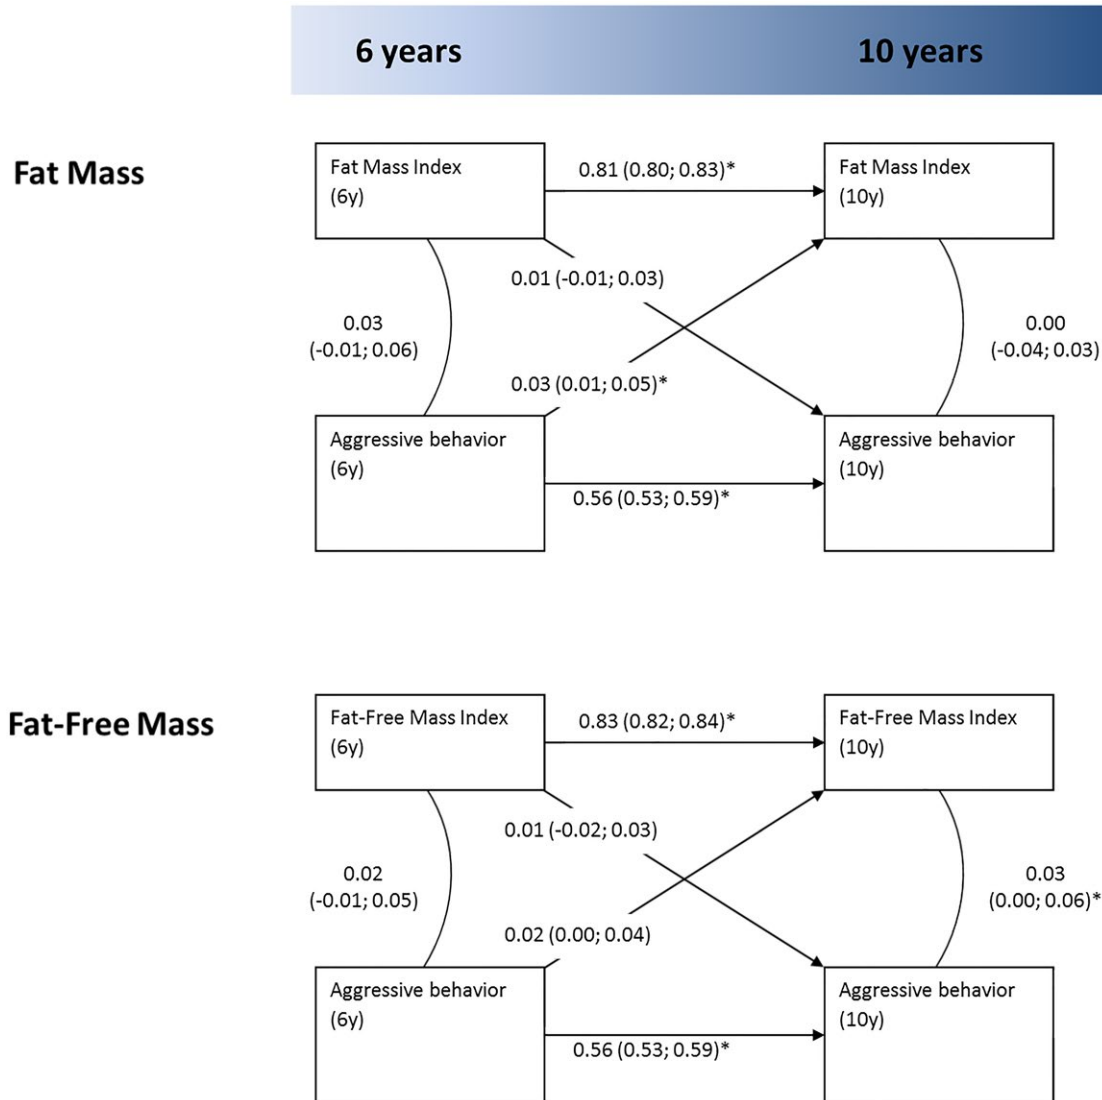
6 years

10 years

Fat Mass

Fat Mass Index (6y)

0.81 (0.80; 0.83)*

Fat Mass Index (10y)

0.01 (-0.01; 0.03)

0.03 (-0.01; 0.06)

0.00 (-0.04; 0.03)

0.03 (0.01; 0.05)*

Aggressive behavior (6y)

Aggressive behavior (10y)

0.56 (0.53; 0.59)*

Fat-Free Mass

Fat-Free Mass Index (6y)

0.83 (0.82; 0.84)*

Fat-Free Mass Index (10y)

0.01 (-0.02; 0.03)

0.02 (-0.01; 0.05)

0.03 (0.00; 0.06)*

0.02 (0.00; 0.04)

Aggressive behavior (6y)

Aggressive behavior (10y)

0.56 (0.53; 0.59)*